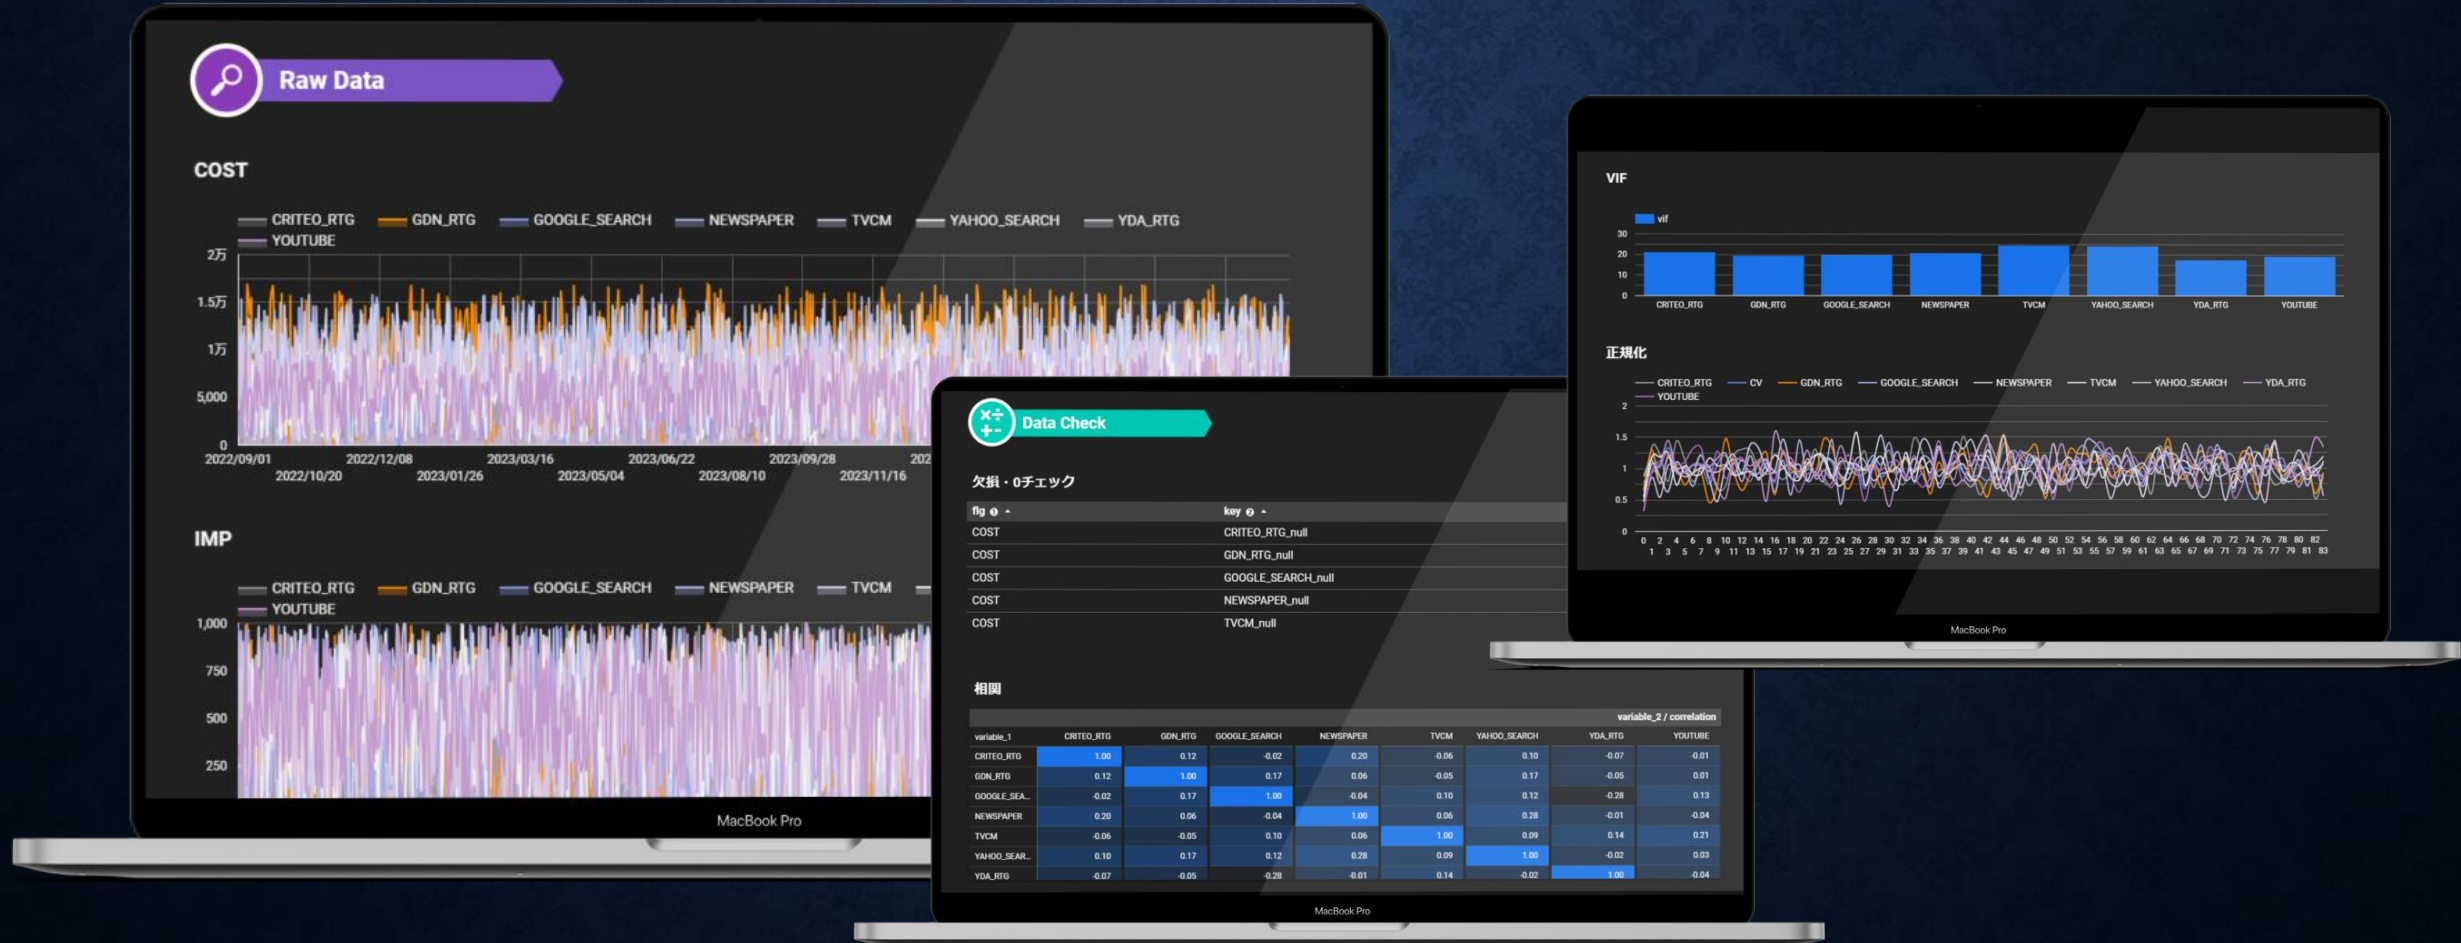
Raw Data

COST

CRITEO_RTG GDN_RTG GOOGLE_SEARCH NEWSPAPER TVCM YAHOO_SEARCH YDA_RTG YOUTUBE

2万
1.5万
1万
5,000
0

2022/09/01 2022/10/20 2022/12/08 2023/01/26 2023/03/16 2023/05/04 2023/06/22 2023/08/10 2023/09/28 2023/11/16 202

IMP

CRITEO_RTG GDN_RTG GOOGLE_SEARCH NEWSPAPER TVCM YOUTUBE

1,000
750
500
250

MacBook Pro

Data Check

欠損・0チェック

| flg | key |
|---|---|
| COST | CRITEO_RTG_null |
| COST | GDN_RTG_null |
| COST | GOOGLE_SEARCH_null |
| COST | NEWSPAPER_null |
| COST | TVCM_null |

相関

variable_2 / correlation

| variable_1 | CRITEO_RTG | GDN_RTG | GOOGLE_SEARCH | NEWSPAPER | TVCM | YAHOO_SEARCH | YDA_RTG | YOUTUBE |
|---|---|---|---|---|---|---|---|---|
| CRITEO_RTG | 1.00 | 0.12 | -0.02 | 0.20 | -0.06 | 0.10 | -0.07 | -0.01 |
| GDN_RTG | 0.12 | 1.00 | 0.17 | 0.06 | -0.05 | 0.17 | -0.05 | 0.01 |
| GOOGLE_SEA... | -0.02 | 0.17 | 1.00 | -0.04 | 0.10 | 0.12 | -0.28 | 0.13 |
| NEWSPAPER | 0.20 | 0.06 | -0.04 | 1.00 | 0.06 | 0.28 | -0.01 | -0.04 |
| TVCM | -0.06 | -0.05 | 0.10 | 0.06 | 1.00 | 0.09 | 0.14 | 0.21 |
| YAHOO_SEAR... | 0.10 | 0.17 | 0.12 | 0.28 | 0.09 | 1.00 | -0.02 | 0.03 |
| YDA_RTG | -0.07 | -0.05 | -0.28 | -0.01 | 0.14 | -0.02 | 1.00 | -0.04 |

MacBook Pro

VIF

vif

30
20
10
0

CRITEO_RTG GDN_RTG GOOGLE_SEARCH NEWSPAPER TVCM YAHOO_SEARCH YDA_RTG YOUTUBE

正規化

CRITEO_RTG CV GDN_RTG GOOGLE_SEARCH NEWSPAPER TVCM YAHOO_SEARCH YDA_RTG YOUTUBE

2
1.5
1
0.5
0

0 2 4 6 8 10 12 14 16 18 20 22 24 26 28 30 32 34 36 38 40 42 44 46 48 50 52 54 56 58 60 62 64 66 68 70 72 74 76 78 80 82
1 3 5 7 9 11 13 15 17 19 21 23 25 27 29 31 33 35 37 39 41 43 45 47 49 51 53 55 57 59 61 63 65 67 69 71 73 75 77 79 81 83

MacBook Pro